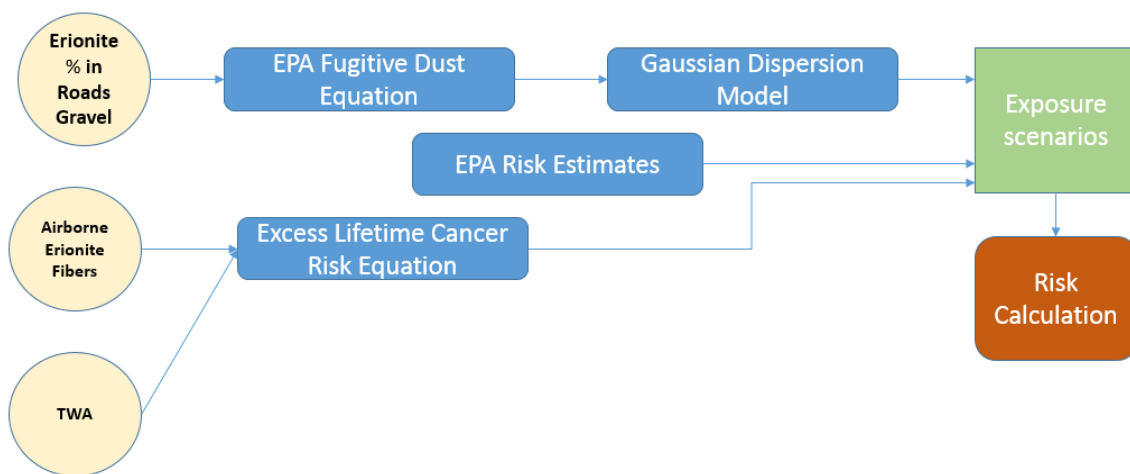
Erionite % in Roads Gravel

EPA Fugitive Dust Equation

Gaussian Dispersion Model

Exposure scenarios

EPA Risk Estimates

Airborne Erionite Fibers

Excess Lifetime Cancer Risk Equation

Risk Calculation

TWA